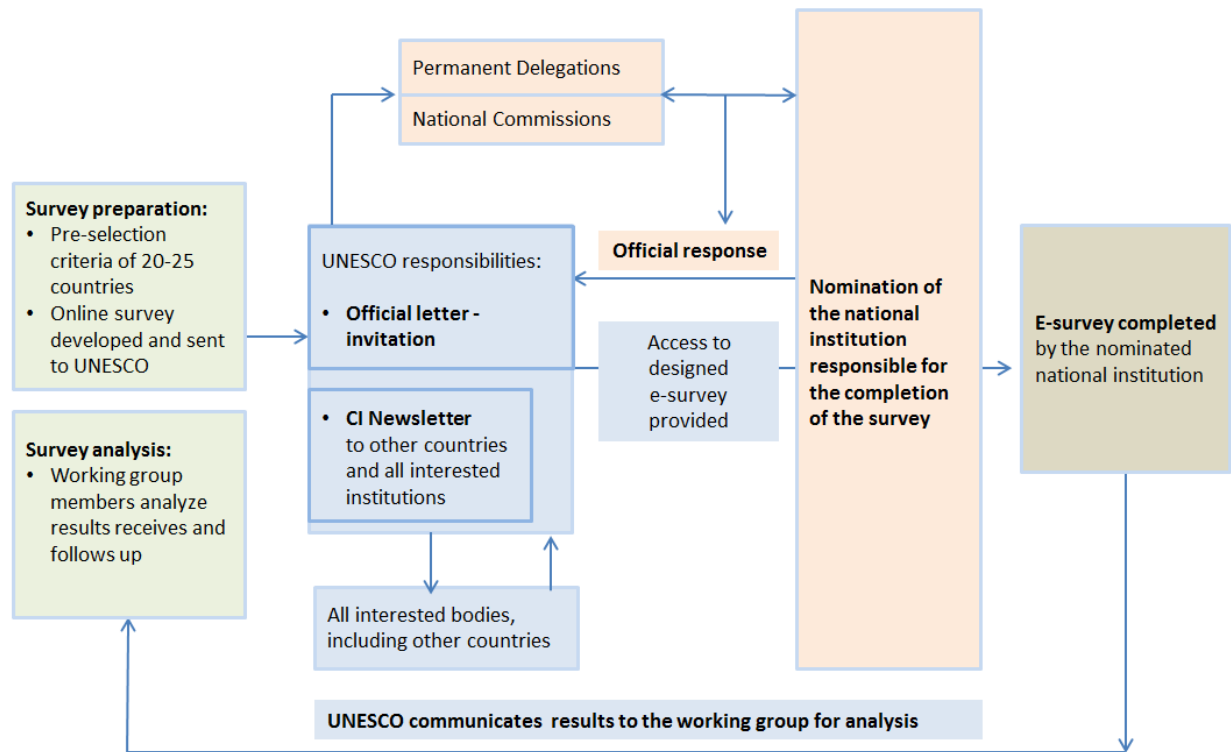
Permanent Delegations

National Commissions

Survey preparation:
- Pre-selection criteria of 20-25 countries
- Online survey developed and sent to UNESCO

UNESCO responsibilities:
- Official letter - invitation

Official response

Nomination of the national institution responsible for the completion of the survey

E-survey completed by the nominated national institution

Access to designed e-survey provided

- CI Newsletter to other countries and all interested institutions

Survey analysis:
- Working group members analyze results receives and follows up

All interested bodies, including other countries

UNESCO communicates results to the working group for analysis